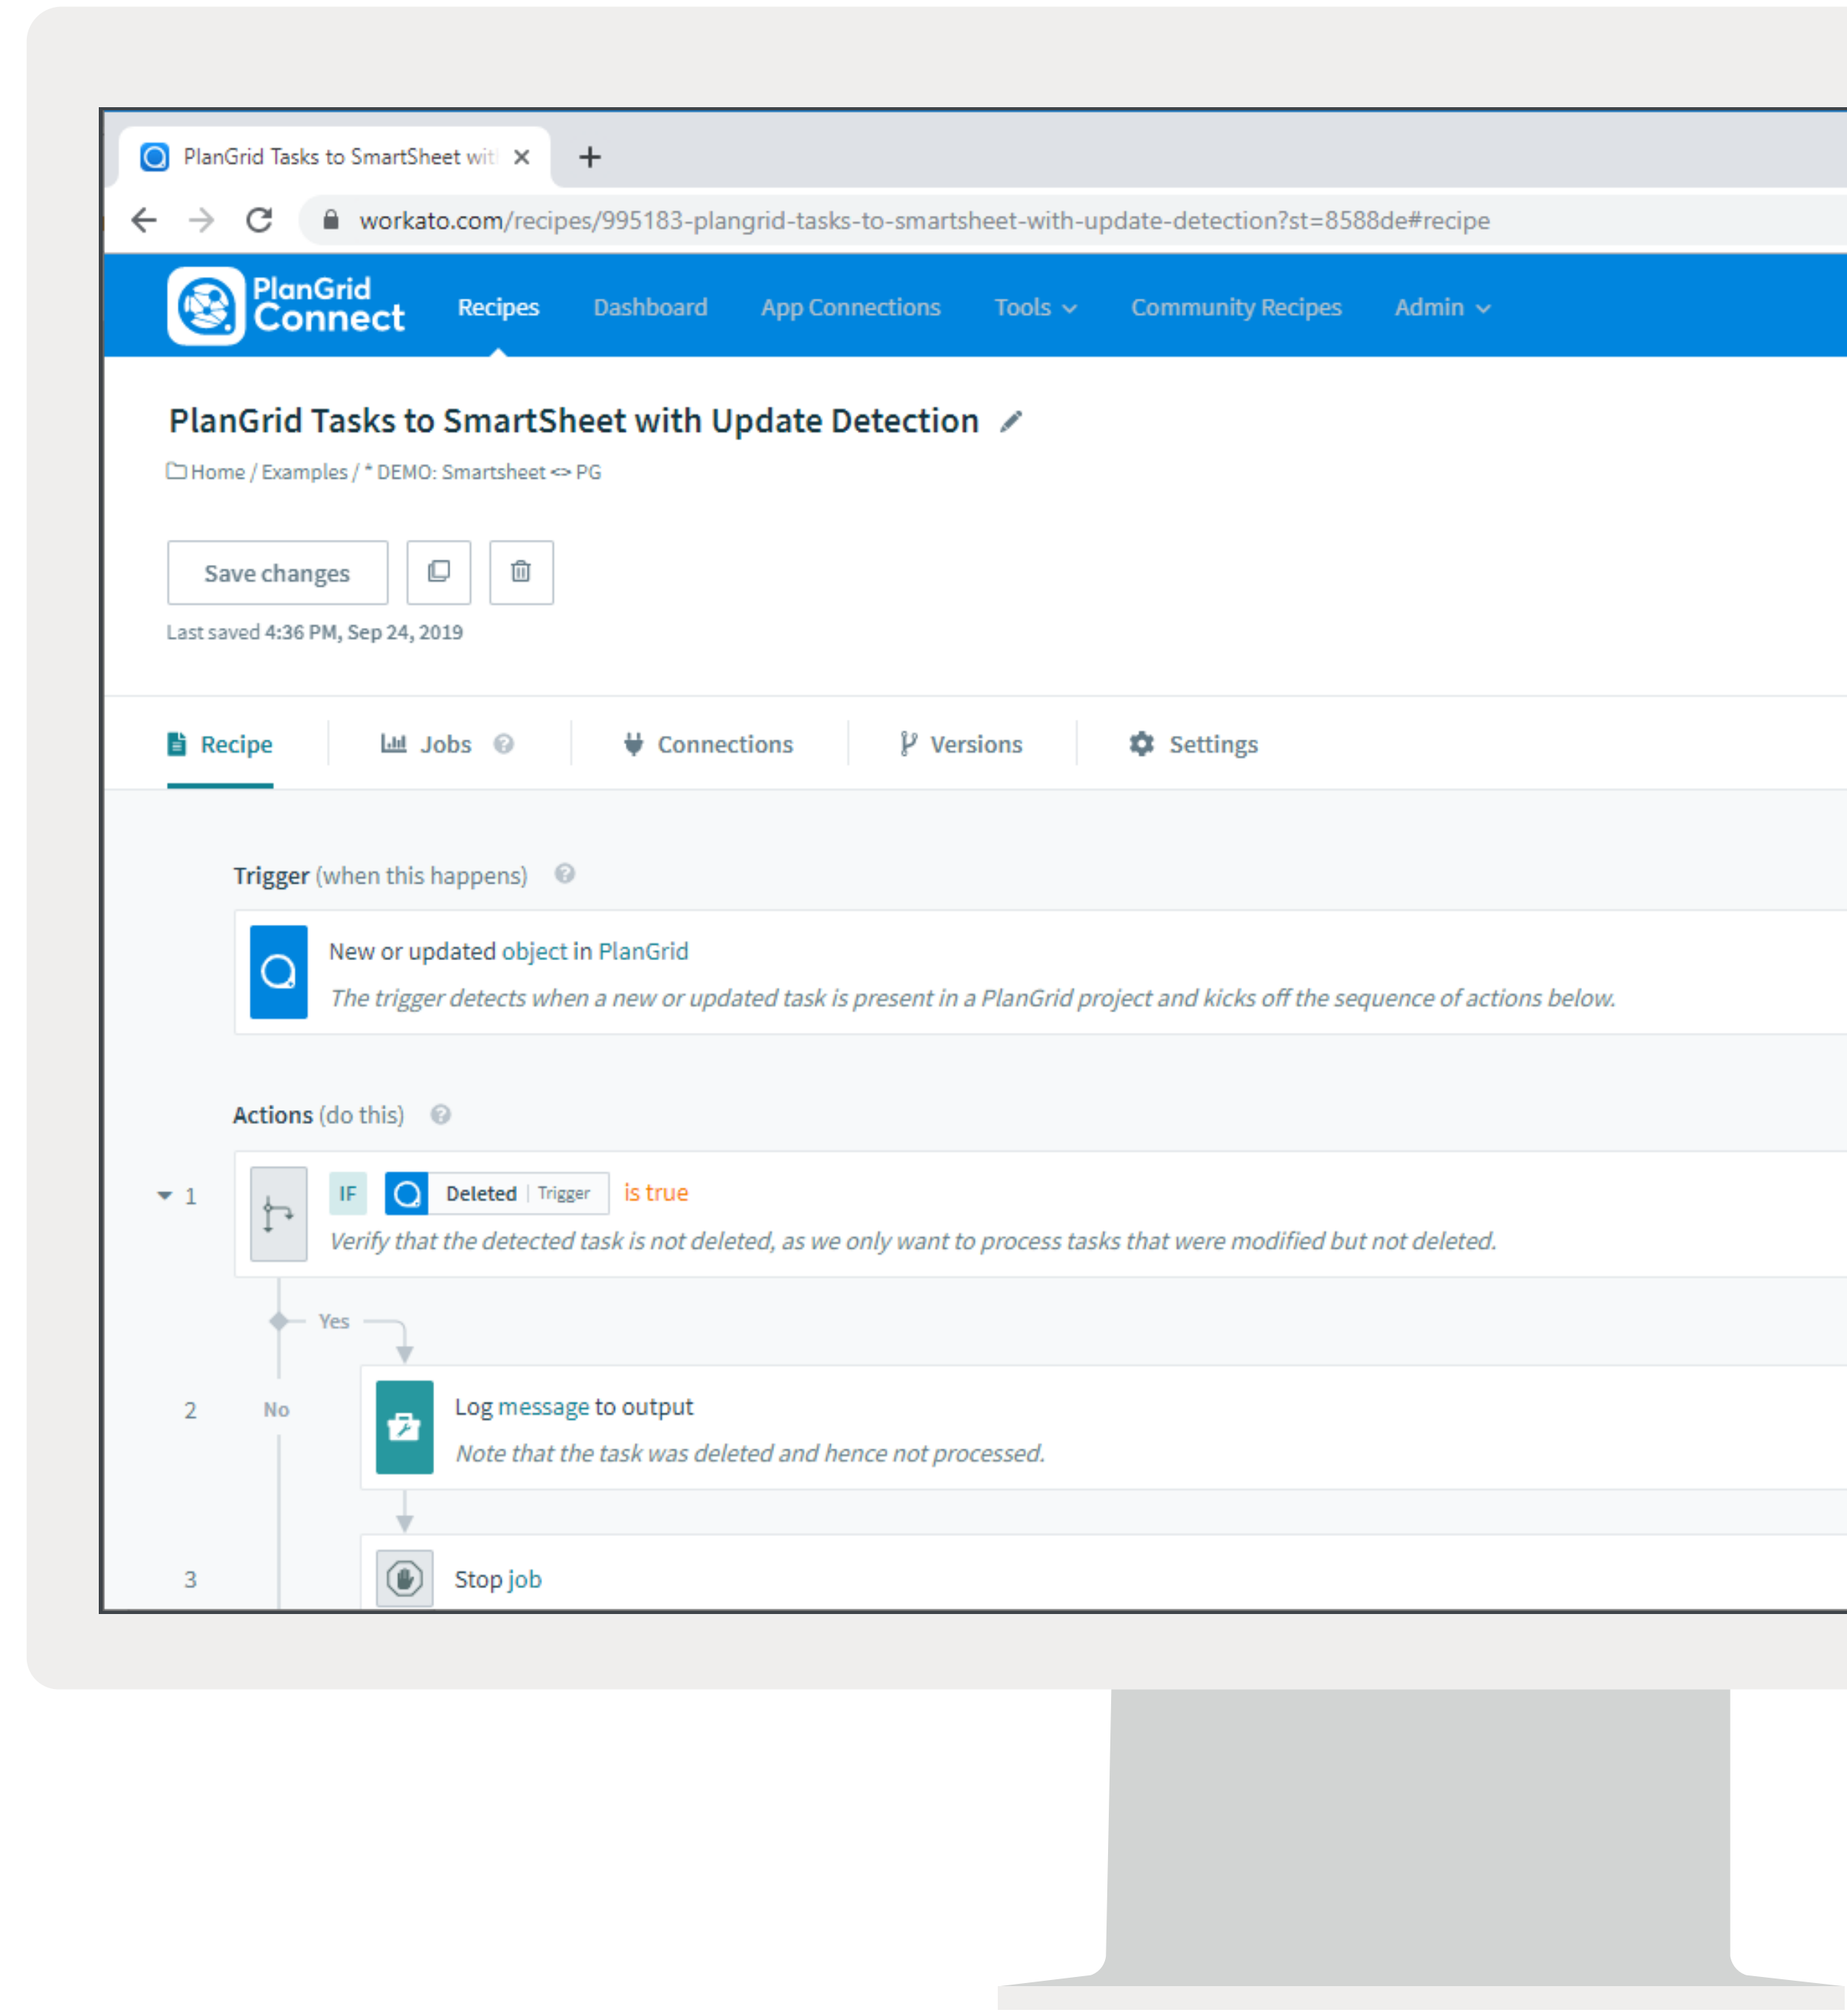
PlanGrid Tasks to SmartSheet wit ×

workato.com/recipes/995183-plangrid-tasks-to-smartsheet-with-update-detection?st=8588de#recipe

PlanGrid Connect

Recipes
Dashboard
App Connections
Tools
Community Recipes
Admin

PlanGrid Tasks to SmartSheet with Update Detection

Home / Examples / * DEMO: Smartsheet <> PG

Save changes

Last saved 4:36 PM, Sep 24, 2019

Recipe
Jobs
Connections
Versions
Settings

Trigger (when this happens)

New or updated object in PlanGrid
The trigger detects when a new or updated task is present in a PlanGrid project and kicks off the sequence of actions below.

Actions (do this)

1 IF Deleted Trigger is true
Verify that the detected task is not deleted, as we only want to process tasks that were modified but not deleted.

Yes

2 No Log message to output
Note that the task was deleted and hence not processed.

3 Stop job